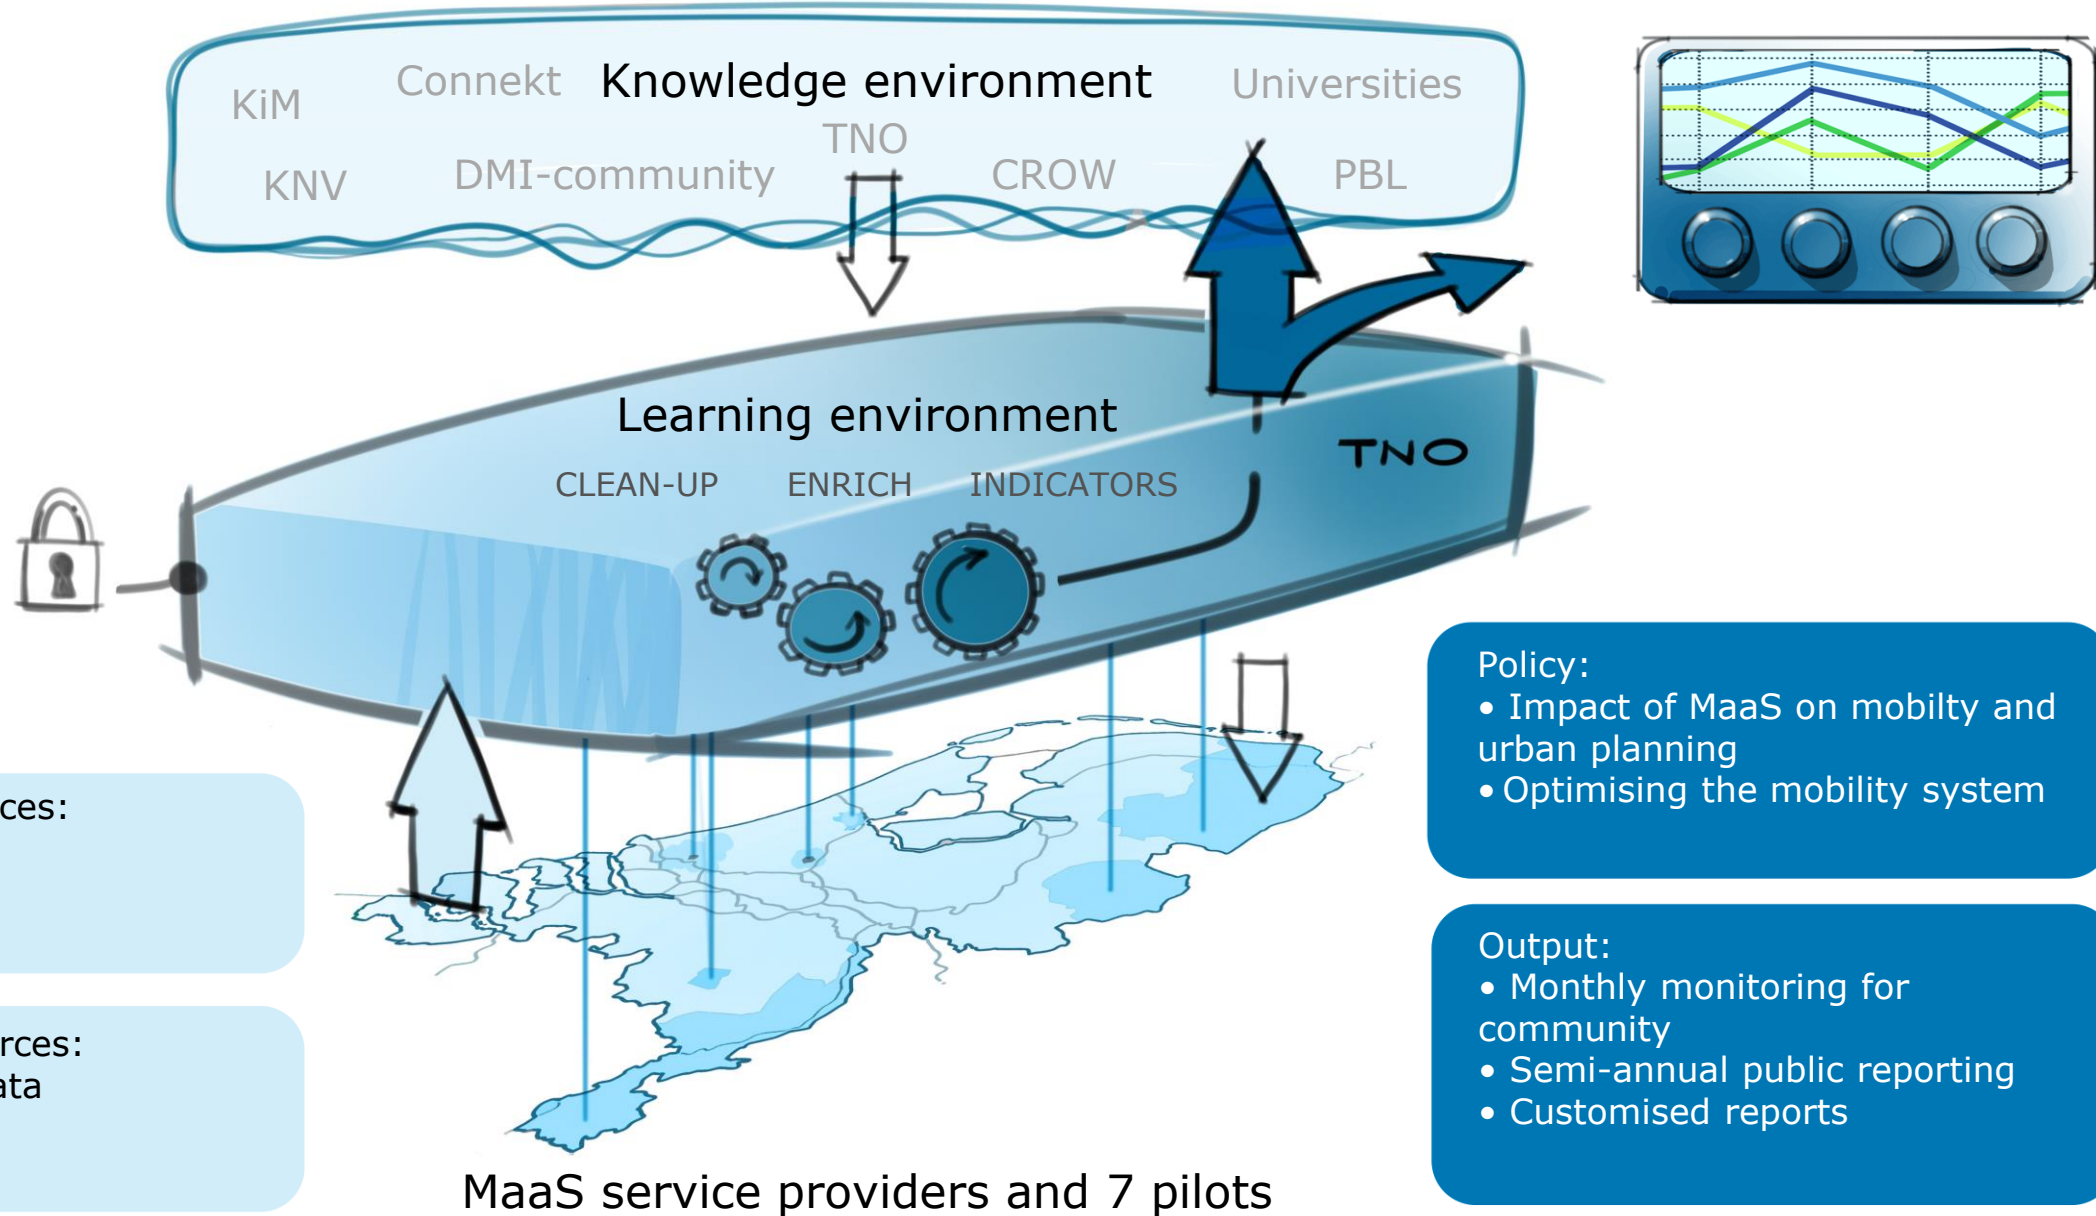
KiM Connekt Knowledge environment Universities

KNV DMI-community TNO CROW PBL

Learning environment

CLEAN-UP ENRICH INDICATORS

TNO

ces:

rces:
ata

Policy:
• Impact of MaaS on mobilty and urban planning
• Optimising the mobility system

Output:
• Monthly monitoring for community
• Semi-annual public reporting
• Customised reports

MaaS service providers and 7 pilots